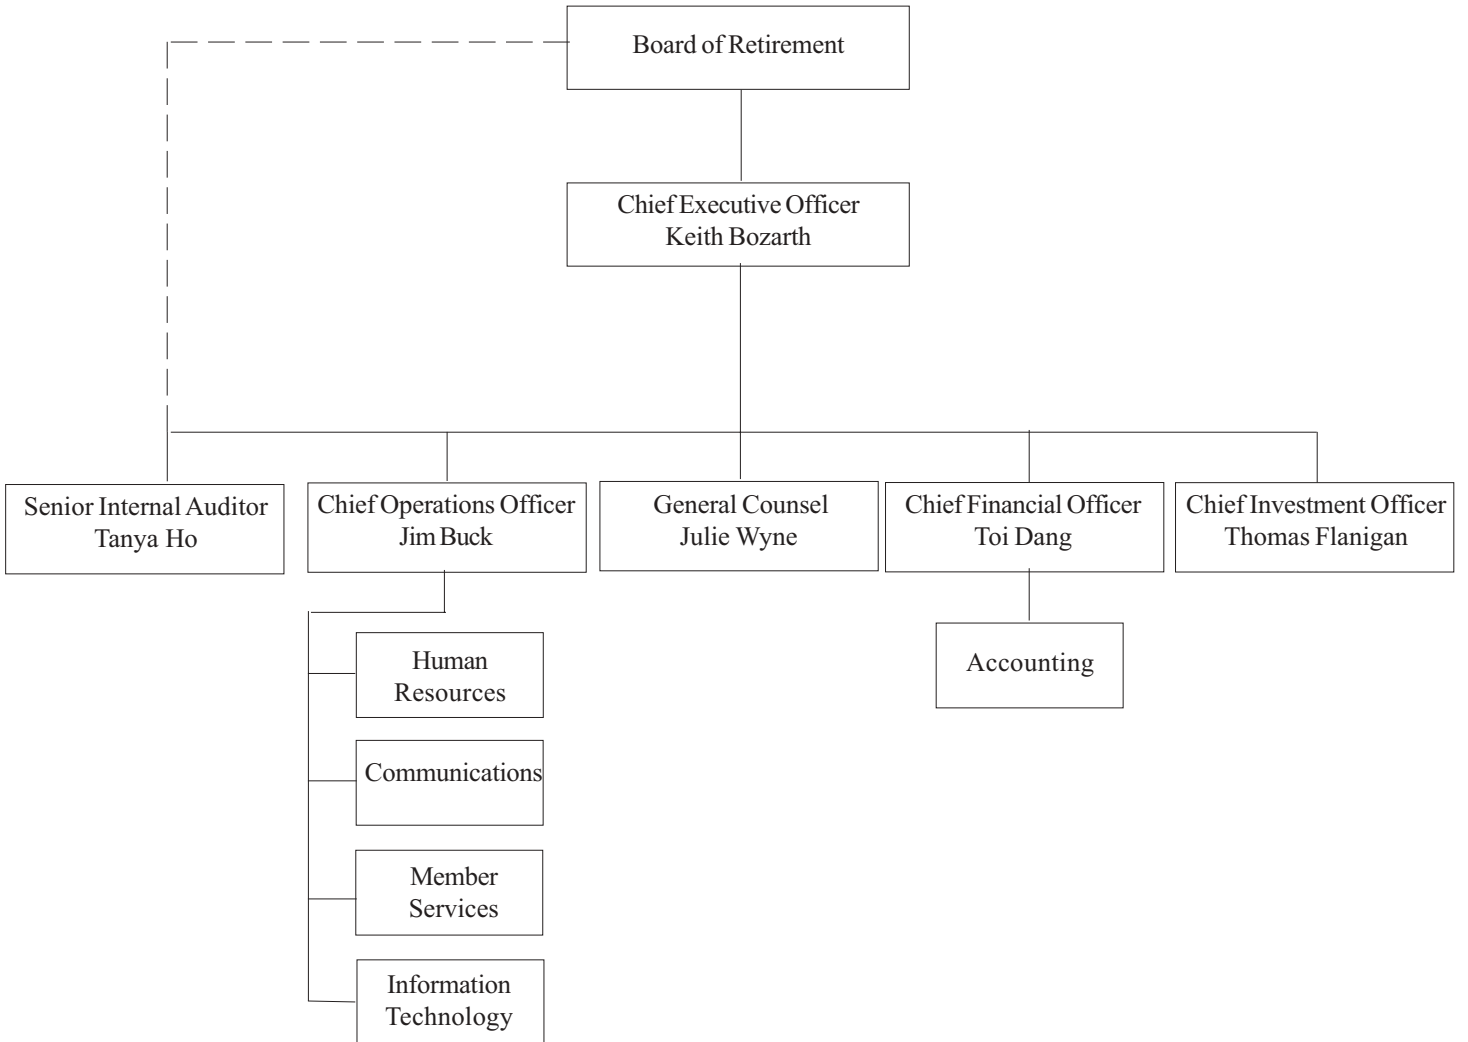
Board of Retirement

Chief Executive Officer
Keith Bozarth

Senior Internal Auditor
Tanya Ho

Chief Operations Officer
Jim Buck

General Counsel
Julie Wyne

Chief Financial Officer
Toi Dang

Chief Investment Officer
Thomas Flanigan

Human Resources

Communications

Member Services

Information Technology

Accounting